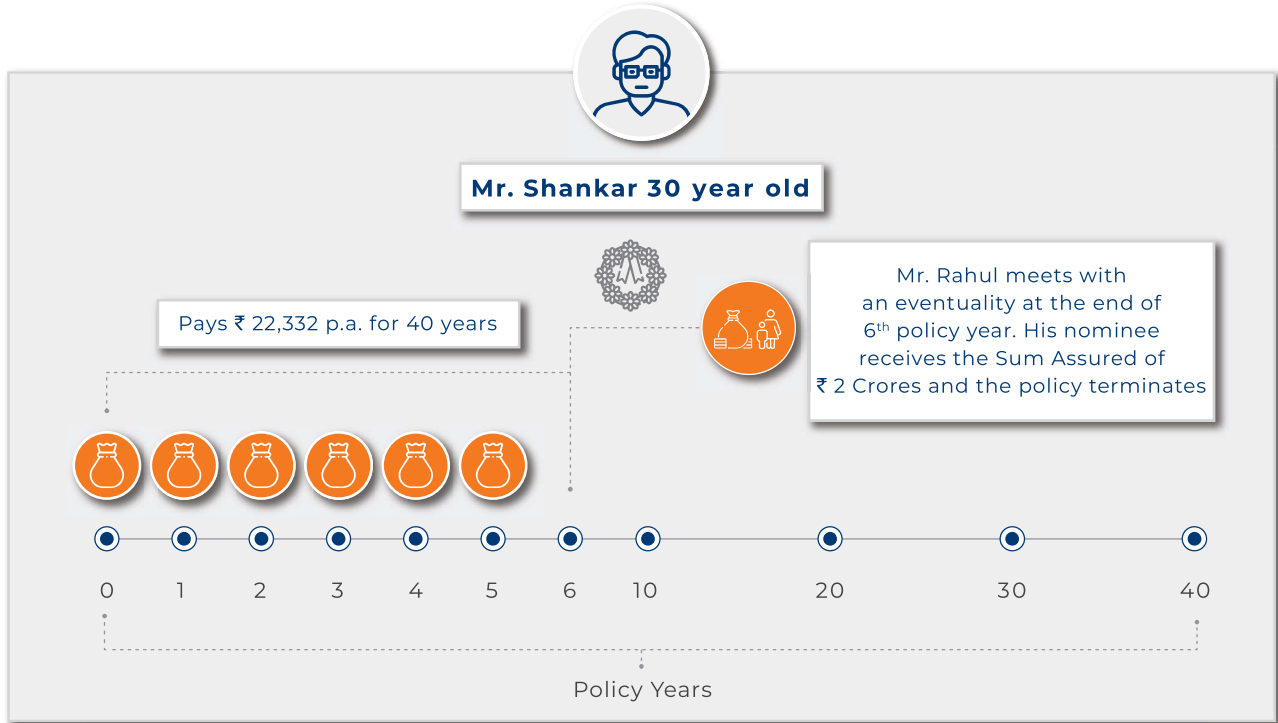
Mr. Shankar 30 year old

Pays ₹ 22,332 p.a. for 40 years

Mr. Rahul meets with an eventuality at the end of 6$^{th}$ policy year. His nominee receives the Sum Assured of ₹ 2 Crores and the policy terminates

0 1 2 3 4 5 6 10 20 30 40

Policy Years